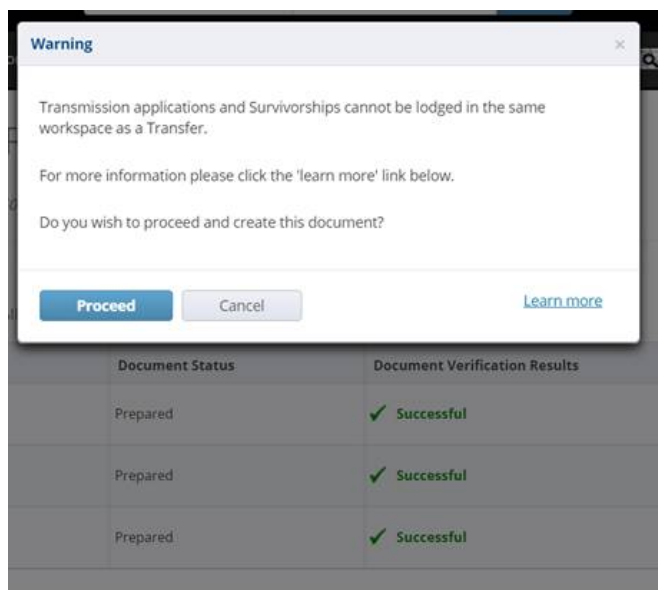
Warning

×

Transmission applications and Survivorships cannot be lodged in the same workspace as a Transfer.

For more information please click the 'learn more' link below.

Do you wish to proceed and create this document?

Proceed

Cancel

Learn more

| Document Status | Document Verification Results |
|---|---|
| Prepared | ✓ Successful |
| Prepared | ✓ Successful |
| Prepared | ✓ Successful |